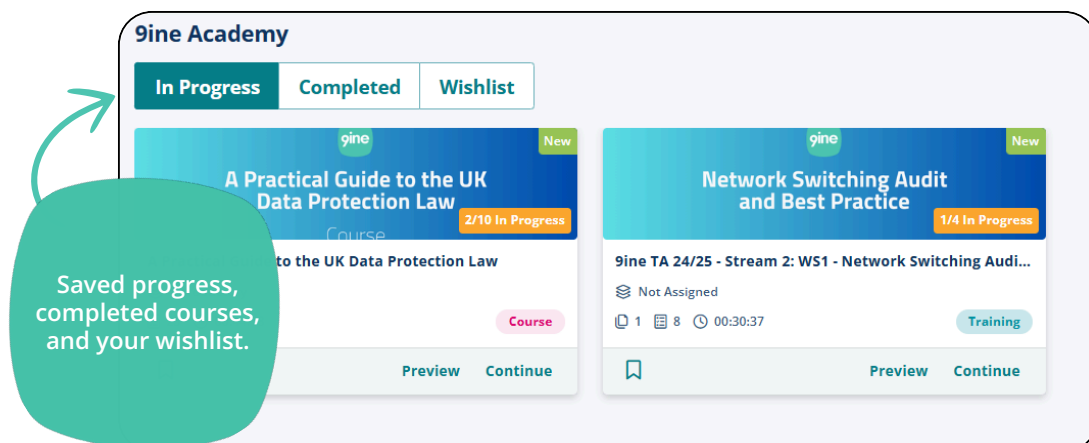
9ine Academy

In Progress | Completed | Wishlist

9ine
New
A Practical Guide to the UK Data Protection Law
2/10 In Progress
Course
to the UK Data Protection Law
Course
Preview Continue

9ine
New
Network Switching Audit and Best Practice
1/4 In Progress
9ine TA 24/25 - Stream 2: WS1 - Network Switching Audi...
Not Assigned
1 8 00:30:37
Training
Preview Continue

Saved progress, completed courses, and your wishlist.